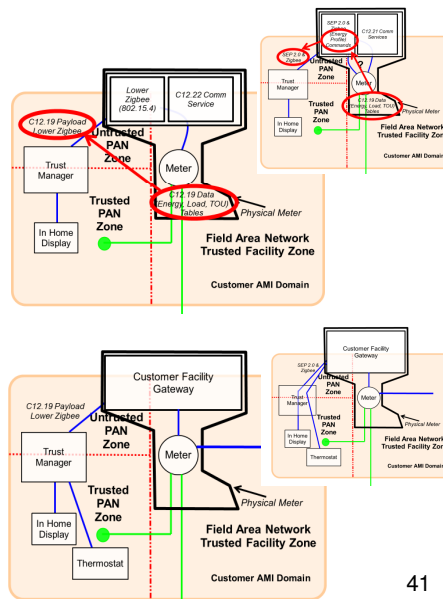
SEP 2.0 & Zigbee (Energy Profile Commands)

C12.21 Comm Services

SEP 2.0 & Zigbee

Untrusted PAN Zone

Trust Manager

Trusted PAN Zone

In Home Display

Meter

C12.19 Data (Energy, Load, TOU) Tables

Physical Meter

Field Area Network Trusted Facility Zone

Customer AMI Domain

Lower Zigbee (802.15.4)

C12.22 Comm Service

C12.19 Payload Lower Zigbee

Untrusted PAN Zone

Trust Manager

Trusted PAN Zone

In Home Display

Meter

C12.19 Data (Energy, Load, TOU) Tables

Physical Meter

Field Area Network Trusted Facility Zone

Customer AMI Domain

Customer Facility Gateway

SEP 2.0 & Zigbee

Untrusted PAN Zone

Trust Manager

Trusted PAN Zone

In Home Display

Thermostat

Meter

Physical Meter

Field Area Network Trusted Facility Zone

Customer AMI Domain

Customer Facility Gateway

C12.19 Payload Lower Zigbee

Untrusted PAN Zone

Trust Manager

Trusted PAN Zone

In Home Display

Thermostat

Meter

Physical Meter

Field Area Network Trusted Facility Zone

Customer AMI Domain

41